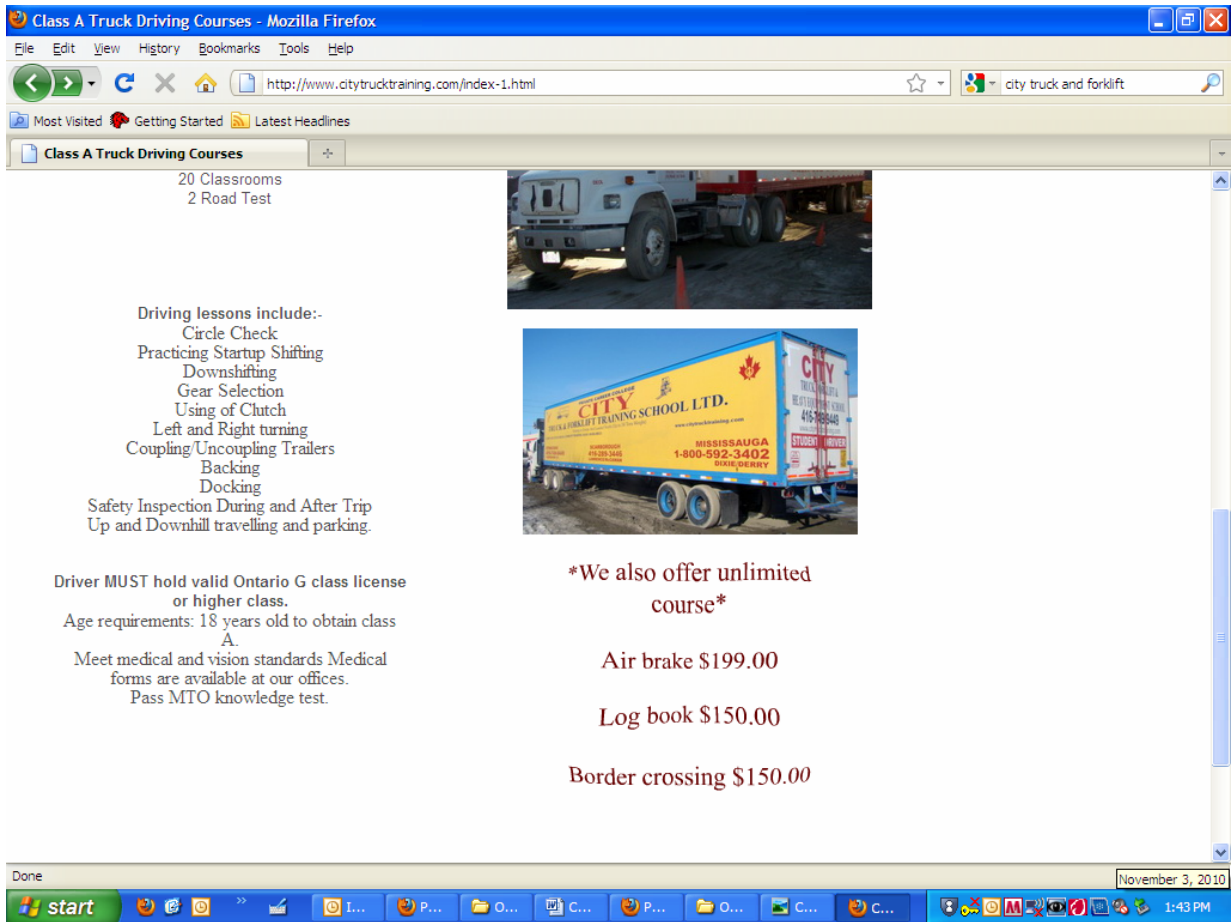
Class A Truck Driving Courses - Mozilla Firefox

File Edit View History Bookmarks Tools Help

http://www.citytrucktraining.com/index-1.html

city truck and forklift

Most Visited Getting Started Latest Headlines

Class A Truck Driving Courses

20 Classrooms
2 Road Test

Driving lessons include:-
Circle Check
Practicing Startup Shifting
Downshifting
Gear Selection
Using of Clutch
Left and Right turning
Coupling/Uncoupling Trailers
Backing
Docking
Safety Inspection During and After Trip
Up and Downhill travelling and parking.

Driver MUST hold valid Ontario G class license or higher class.
Age requirements: 18 years old to obtain class A.
Meet medical and vision standards Medical forms are available at our offices.
Pass MTO knowledge test.

CITY TRUCK & FORKLIFT TRAINING SCHOOL LTD.
www.citytrucktraining.com
SCARBOROUGH 416-289-3445
MISSISSAUGA 1-800-592-3402 DIXIE/DERRY
CITY 416-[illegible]
STUDENT DRIVER

*We also offer unlimited course*

Air brake $199.00

Log book $150.00

Border crossing $150.00

Done

November 3, 2010

start

1:43 PM